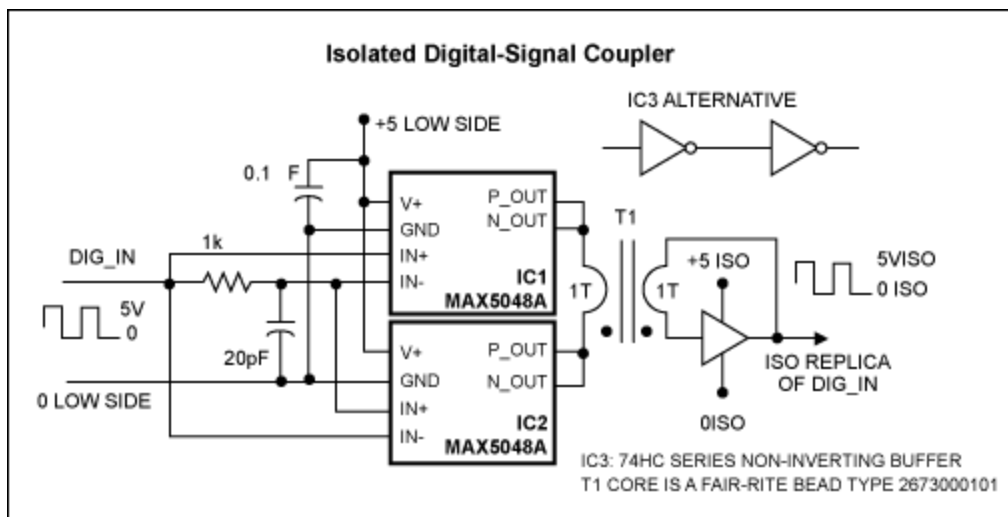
Isolated Digital-Signal Coupler

IC3 ALTERNATIVE

+5 LOW SIDE

0.1 F

V+
GND
IN+
IN-
P_OUT
N_OUT
IC1
MAX5048A

T1

DIG_IN
1k

5V
0

20pF

V+
GND
IN+
IN-
P_OUT
N_OUT
IC2
MAX5048A

0 LOW SIDE

1T
1T

+5 ISO

5VISO
0 ISO

ISO REPLICA
OF DIG_IN

0ISO

IC3: 74HC SERIES NON-INVERTING BUFFER
T1 CORE IS A FAIR-RITE BEAD TYPE 2673000101